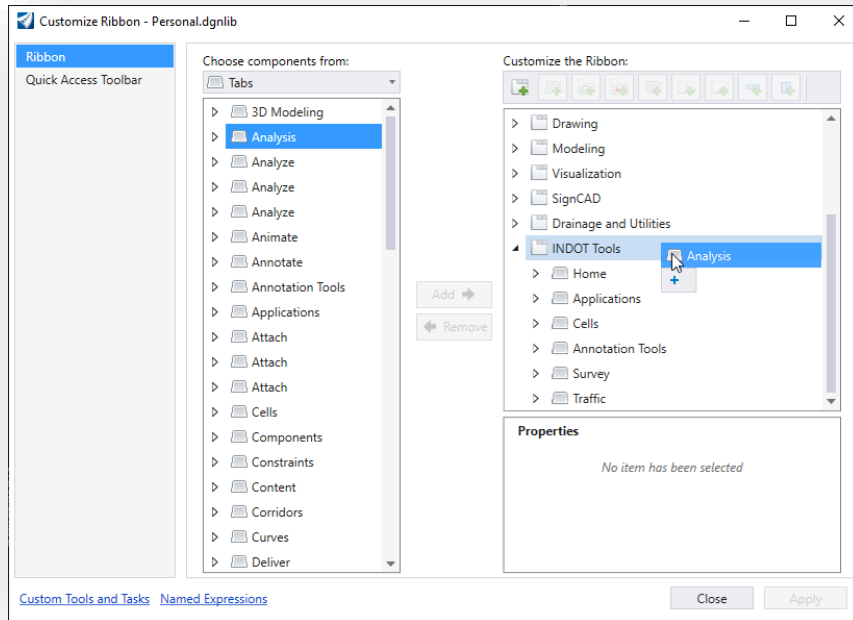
Customize Ribbon - Personal.dgnlib

Ribbon
Quick Access Toolbar

Choose components from:
Tabs

3D Modeling
Analysis
Analyze
Analyze
Analyze
Animate
Annotate
Annotation Tools
Applications
Attach
Attach
Attach
Cells
Components
Constraints
Content
Corridors
Curves
Deliver

Add
Remove

Customize the Ribbon:

Drawing
Modeling
Visualization
SignCAD
Drainage and Utilities
INDOT Tools
Analysis
+
Home
Applications
Cells
Annotation Tools
Survey
Traffic

Properties
No item has been selected

Custom Tools and Tasks
Named Expressions
Close
Apply